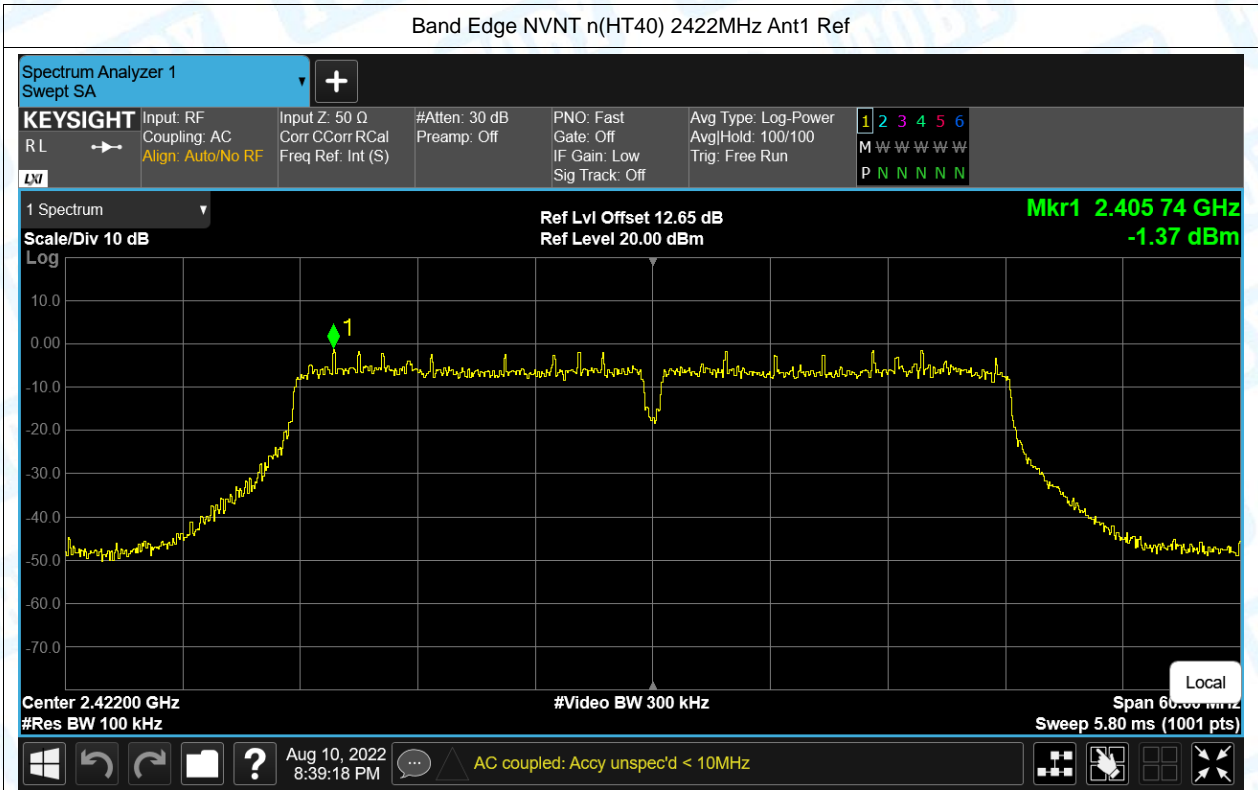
Band Edge NVNT n(HT40) 2422MHz Ant1 Ref

Spectrum Analyzer 1
Swept SA

KEYSIGHT
RL
LXI

Input: RF
Coupling: AC
Align: Auto/No RF

Input Z: 50 Ω
Corr CCorr RCal
Freq Ref: Int (S)

#Atten: 30 dB
Preamp: Off

PNO: Fast
Gate: Off
IF Gain: Low
Sig Track: Off

Avg Type: Log-Power
Avg|Hold: 100/100
Trig: Free Run

1 2 3 4 5 6
M W W W W W
P N N N N N

1 Spectrum
Scale/Div 10 dB
Log

Ref Lvl Offset 12.65 dB
Ref Level 20.00 dBm

Mkr1 2.405 74 GHz
-1.37 dBm

10.0
0.00
-10.0
-20.0
-30.0
-40.0
-50.0
-60.0
-70.0

1

Local

Center 2.42200 GHz
#Res BW 100 kHz
#Video BW 300 kHz
Span 60.00 MHz
Sweep 5.80 ms (1001 pts)

Aug 10, 2022
8:39:18 PM
AC coupled: Accy unspec'd < 10MHz